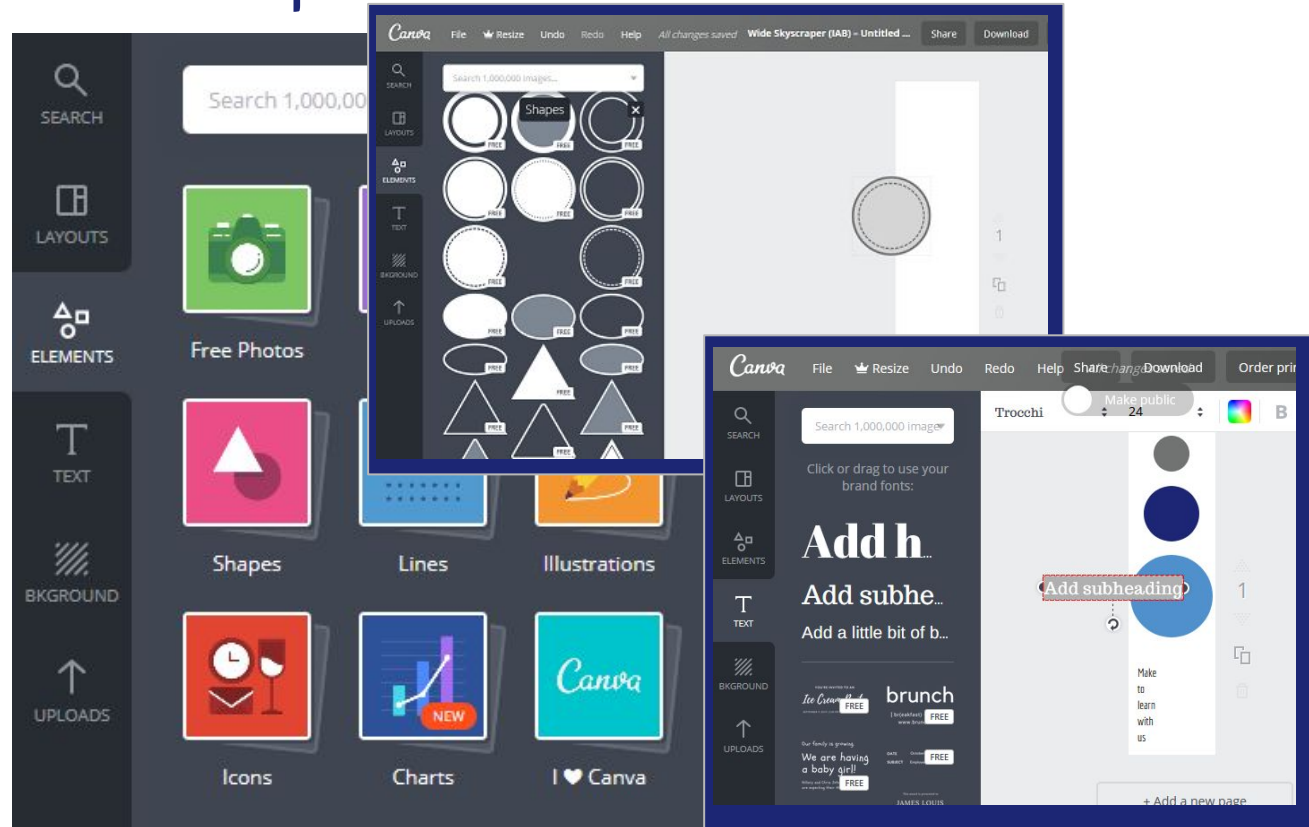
SEARCH
LAYOUTS
ELEMENTS
TEXT
BKGROUND
UPLOADS

Search 1,000,00

Free Photos
Shapes
Lines
Illustrations
Icons
Charts
NEW
I ♥ Canva

Canva File Resize Undo Redo Help All changes saved Wide Skyscraper (IAB) – Untitled ... Share Download

SEARCH
LAYOUTS
ELEMENTS
TEXT
BKGROUND
UPLOADS

Search 1,000,000 images...
Shapes
FREE FREE FREE FREE FREE FREE FREE FREE FREE FREE FREE FREE FREE FREE FREE FREE

1

Canva File Resize Undo Redo Help Share Download Order prin
Make public

SEARCH
LAYOUTS
ELEMENTS
TEXT
BKGROUND
UPLOADS

Search 1,000,000 images
Trocchi 24 B

Click or drag to use your brand fonts:

Add h...
Add subhe...
Add a little bit of b...

Ice Cream FREE
brunch FREE
Our family is growing.
We are having a baby girl! FREE
FREE
JAMES LOUIS

Add subheading

Make to learn with us

1

+ Add a new page